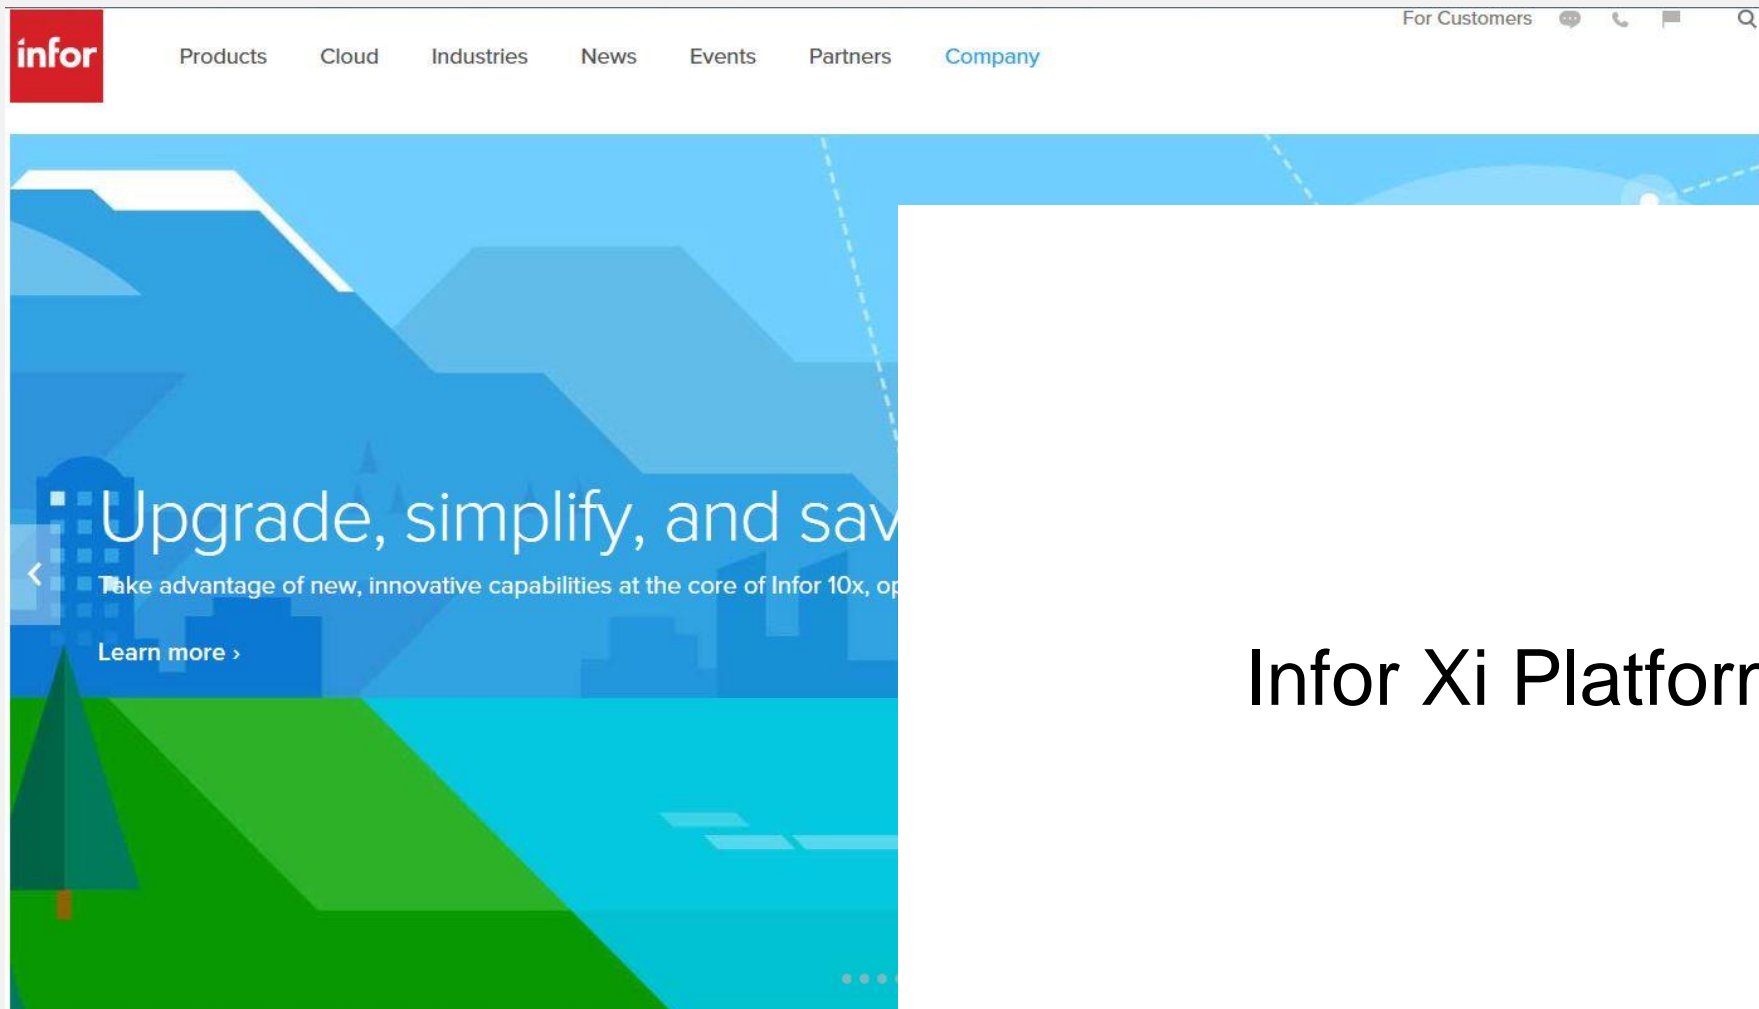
infor

Products Cloud Industries News Events Partners Company

For Customers

Upgrade, simplify, and sav

Take advantage of new, innovative capabilities at the core of Infor 10x, op

Learn more ›

Infor Xi Platforr